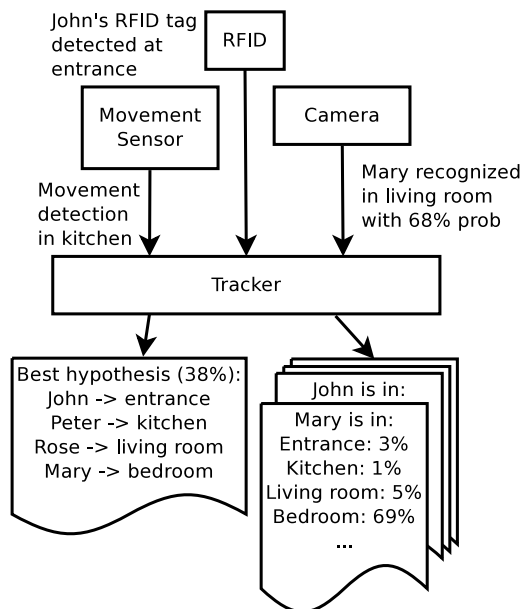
John's RFID tag detected at entrance

RFID

Movement Sensor

Camera

Movement detection in kitchen

Mary recognized in living room with 68% prob

Tracker

Best hypothesis (38%):
John -> entrance
Peter -> kitchen
Rose -> living room
Mary -> bedroom

John is in:

Mary is in:
Entrance: 3%
Kitchen: 1%
Living room: 5%
Bedroom: 69%
...